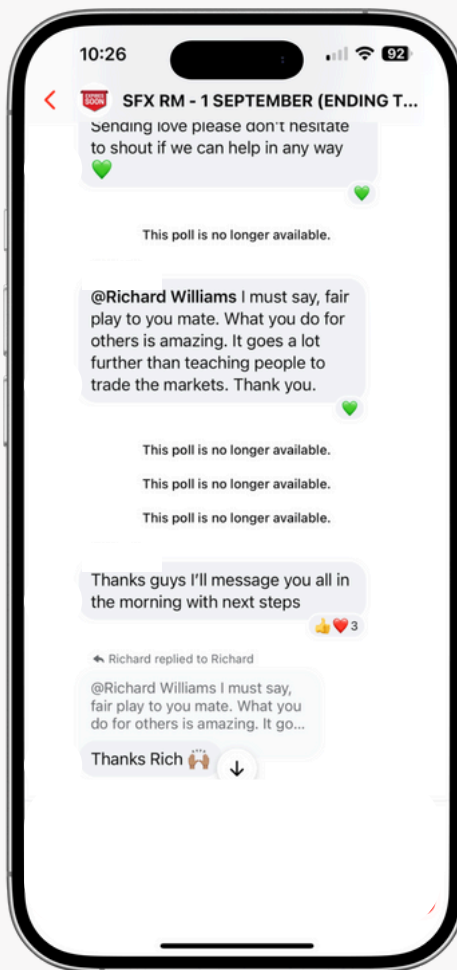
10:26

92

EXPIRES SOON

SFX RM - 1 SEPTEMBER (ENDING T...

Sending love please don't hesitate to shout if we can help in any way 💚

💚

This poll is no longer available.

@Richard Williams I must say, fair play to you mate. What you do for others is amazing. It goes a lot further than teaching people to trade the markets. Thank you.

💚

This poll is no longer available.

This poll is no longer available.

This poll is no longer available.

Thanks guys I'll message you all in the morning with next steps

👍❤️ 3

Richard replied to Richard

@Richard Williams I must say, fair play to you mate. What you do for others is amazing. It go...

Thanks Rich 🙌🏽